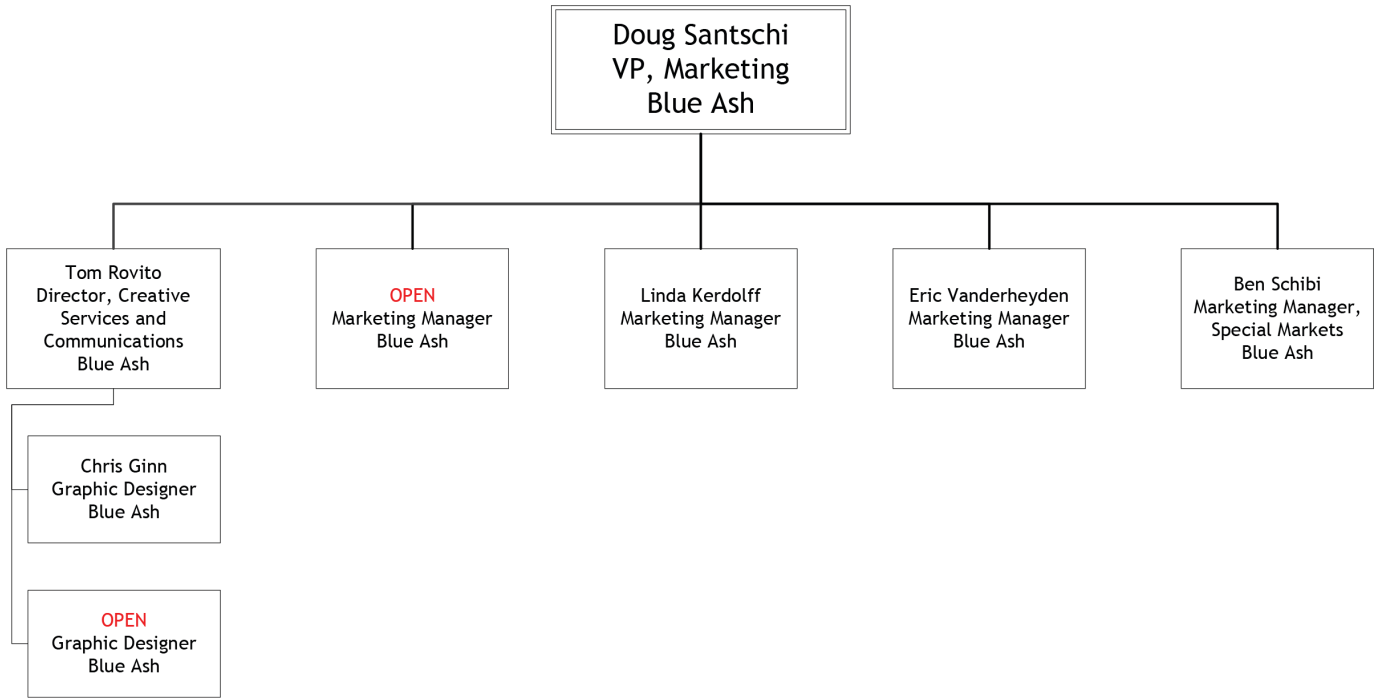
Doug Santschi
VP, Marketing
Blue Ash

Tom Rovito
Director, Creative Services and Communications
Blue Ash

OPEN
Marketing Manager
Blue Ash

Linda Kerdolff
Marketing Manager
Blue Ash

Eric Vanderheyden
Marketing Manager
Blue Ash

Ben Schibi
Marketing Manager, Special Markets
Blue Ash

Chris Ginn
Graphic Designer
Blue Ash

OPEN
Graphic Designer
Blue Ash